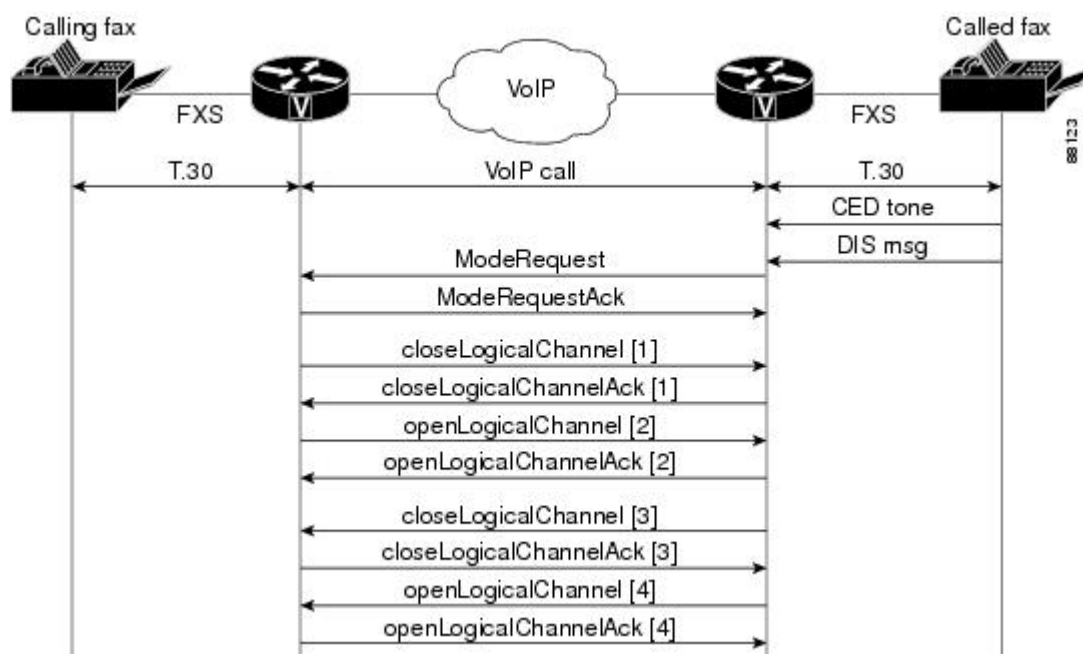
Calling fax

Called fax

VoIP

FXS

V

V

FXS

88123

T.30

VoIP call

T.30

CED tone

DIS msg

ModeRequest

ModeRequestAck

closeLogicalChannel [1]

closeLogicalChannelAck [1]

openLogicalChannel [2]

openLogicalChannelAck [2]

closeLogicalChannel [3]

closeLogicalChannelAck [3]

openLogicalChannel [4]

openLogicalChannelAck [4]